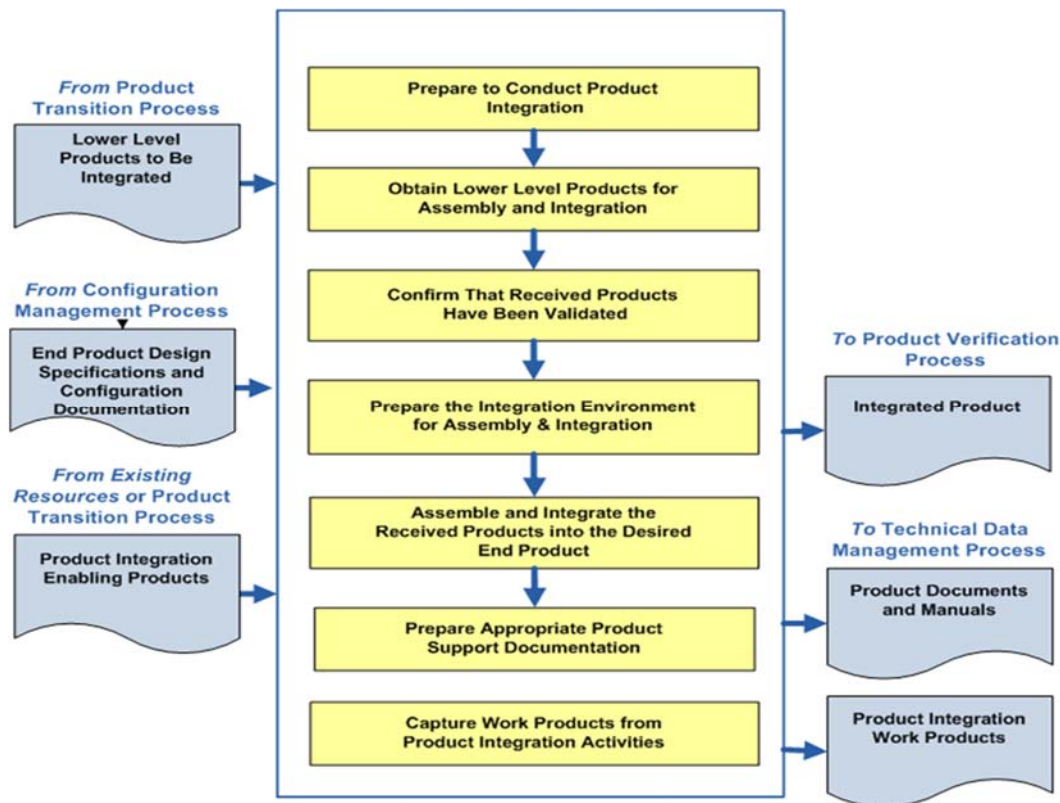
From Product Transition Process

Lower Level Products to Be Integrated

From Configuration Management Process

End Product Design Specifications and Configuration Documentation

From Existing Resources or Product Transition Process

Product Integration Enabling Products

Prepare to Conduct Product Integration

Obtain Lower Level Products for Assembly and Integration

Confirm That Received Products Have Been Validated

Prepare the Integration Environment for Assembly & Integration

Assemble and Integrate the Received Products into the Desired End Product

Prepare Appropriate Product Support Documentation

Capture Work Products from Product Integration Activities

To Product Verification Process

Integrated Product

To Technical Data Management Process

Product Documents and Manuals

Product Integration Work Products